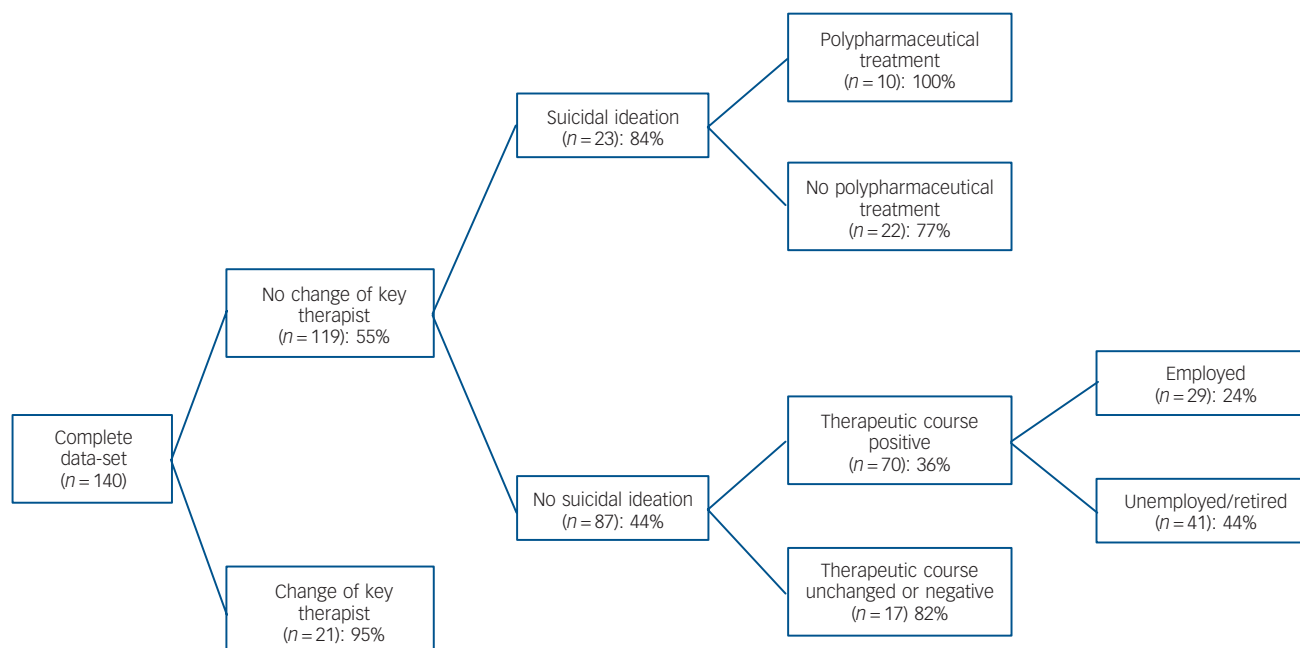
Complete data-set ($n = 140$)

No change of key therapist ($n = 119$): 55%

Change of key therapist ($n = 21$): 95%

Suicidal ideation ($n = 23$): 84%

No suicidal ideation ($n = 87$): 44%

Polypharmaceutical treatment ($n = 10$): 100%

No polypharmaceutical treatment ($n = 22$): 77%

Therapeutic course positive ($n = 70$): 36%

Therapeutic course unchanged or negative ($n = 17$) 82%

Employed ($n = 29$): 24%

Unemployed/retired ($n = 41$): 44%